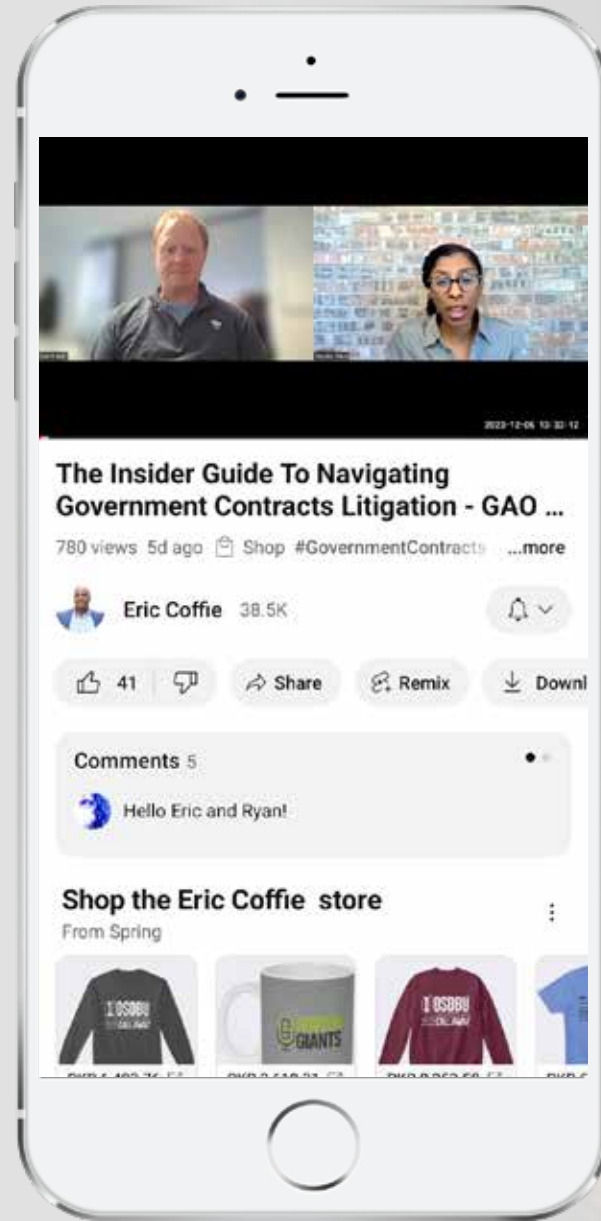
2023-12-06 10:32:12

The Insider Guide To Navigating Government Contracts Litigation - GAO ...

780 views 5d ago Shop #GovernmentContracts ...more

Eric Coffie 38.5K

41 Share Remix Downl

Comments 5

Hello Eric and Ryan!

Shop the Eric Coffie store

From Spring

I OSBBU

GIANTS

I OSBBU

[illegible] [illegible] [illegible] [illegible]